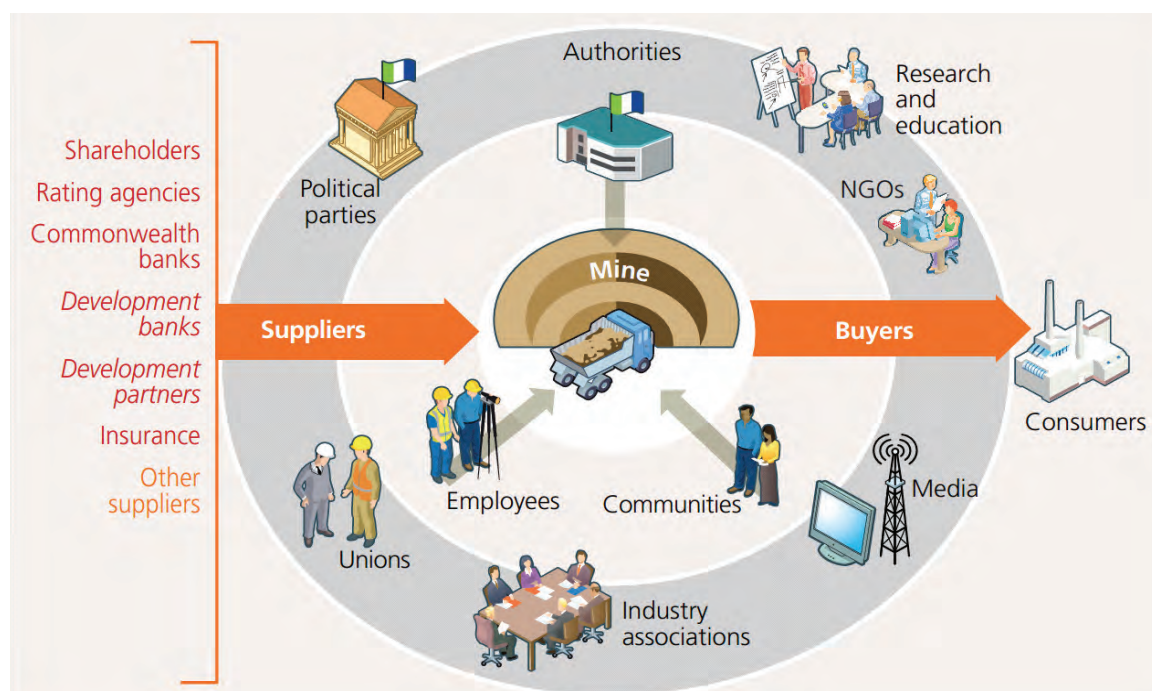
Shareholders
Rating agencies
Commonwealth banks
Development banks
Development partners
Insurance
Other suppliers

Authorities

Political parties

Research and education

NGOs

Mine

Suppliers

Buyers

Consumers

Employees

Communities

Media

Unions

Industry associations